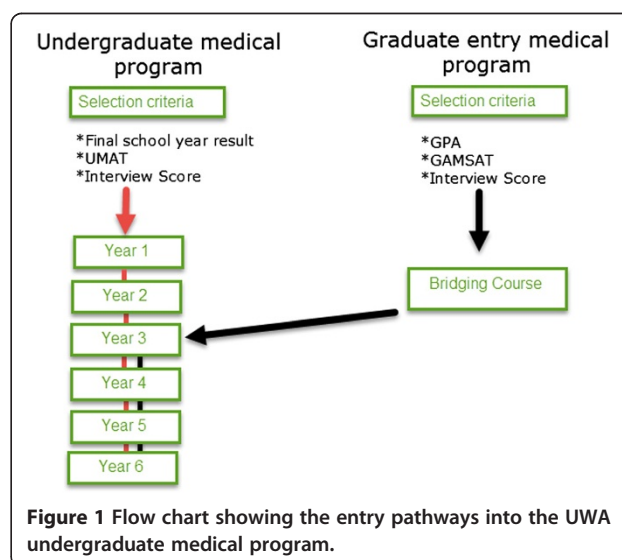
Undergraduate medical program

Selection criteria

*Final school year result
*UMAT
*Interview Score

Year 1

Year 2

Year 3

Year 4

Year 5

Year 6

Graduate entry medical program

Selection criteria

*GPA
*GAMSAT
*Interview Score

Bridging Course

**Figure 1** Flow chart showing the entry pathways into the UWA undergraduate medical program.